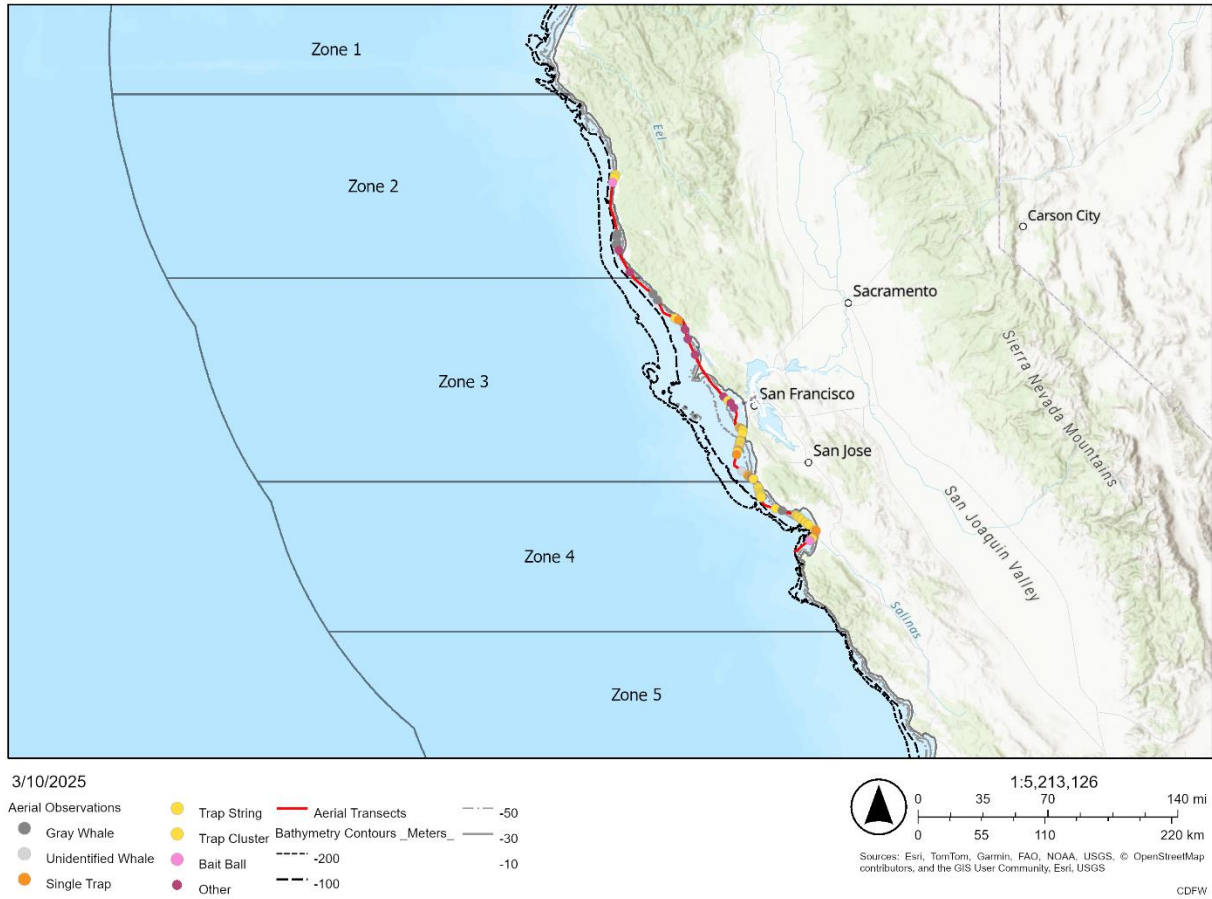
Zone 1
Zone 2
Zone 3
Zone 4
Zone 5
Eel
Carson City
Sacramento
San Francisco
San Jose
Sierra Nevada Mountains
San Joaquin Valley
Salinas

3/10/2025
Aerial Observations
Gray Whale
Unidentified Whale
Single Trap
Trap String
Trap Cluster
Bait Ball
Other
Aerial Transects
Bathymetry Contours _Meters_
-200
-100
-50
-30
-10

1:5,213,126
0 35 70 140 mi
0 55 110 220 km
Sources: Esri, TomTom, Garmin, FAO, NOAA, USGS, © OpenStreetMap contributors, and the GIS User Community, Esri, USGS
CDFW